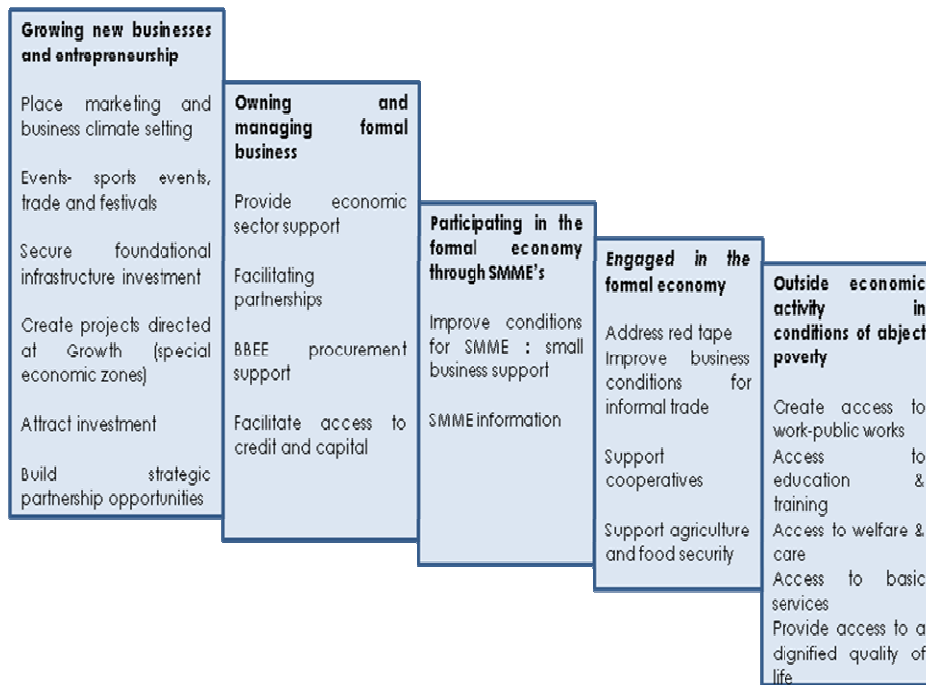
Growing new businesses and entrepreneurship

Place marketing and business climate setting

Events- sports events, trade and festivals

Secure foundational infrastructure investment

Create projects directed at Growth (special economic zones)

Attract investment

Build strategic partnership opportunities

Owning and managing formal business

Provide economic sector support

Facilitating partnerships

BBEE procurement support

Facilitate access to credit and capital

Participating in the formal economy through SMME's

Improve conditions for SMME : small business support

SMME information

Engaged in the formal economy

Address red tape
Improve business conditions for informal trade

Support cooperatives

Support agriculture and food security

Outside economic activity in conditions of abject poverty

Create access to work-public works
Access to education & training
Access to welfare & care
Access to basic services
Provide access to a dignified quality of life